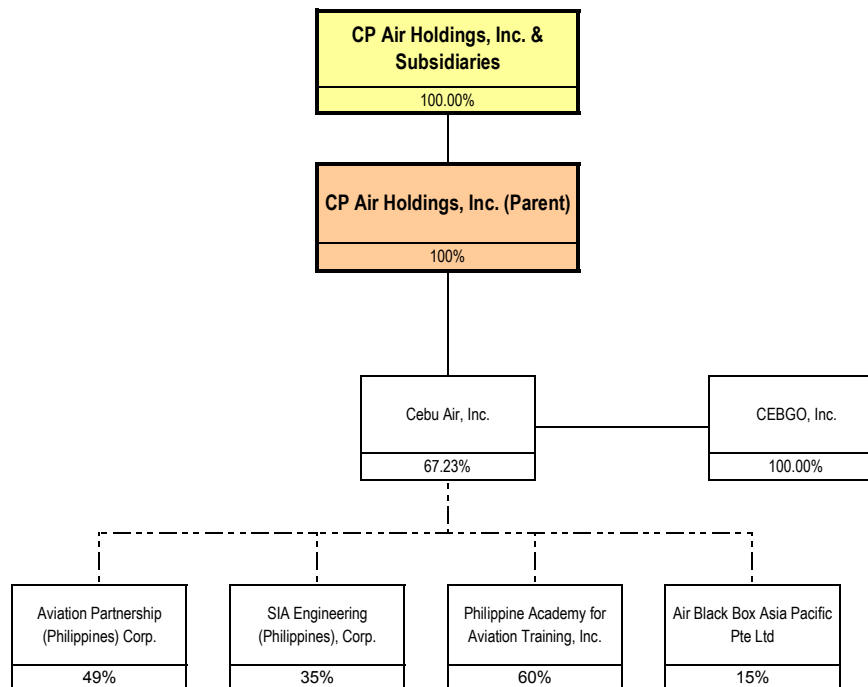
CP Air Holdings, Inc. & Subsidiaries

100.00%

CP Air Holdings, Inc. (Parent)

100%

Cebu Air, Inc.

67.23%

CEBGO, Inc.

100.00%

Aviation Partnership (Philippines) Corp.

49%

SIA Engineering (Philippines), Corp.

35%

Philippine Academy for Aviation Training, Inc.

60%

Air Black Box Asia Pacific Pte Ltd

15%